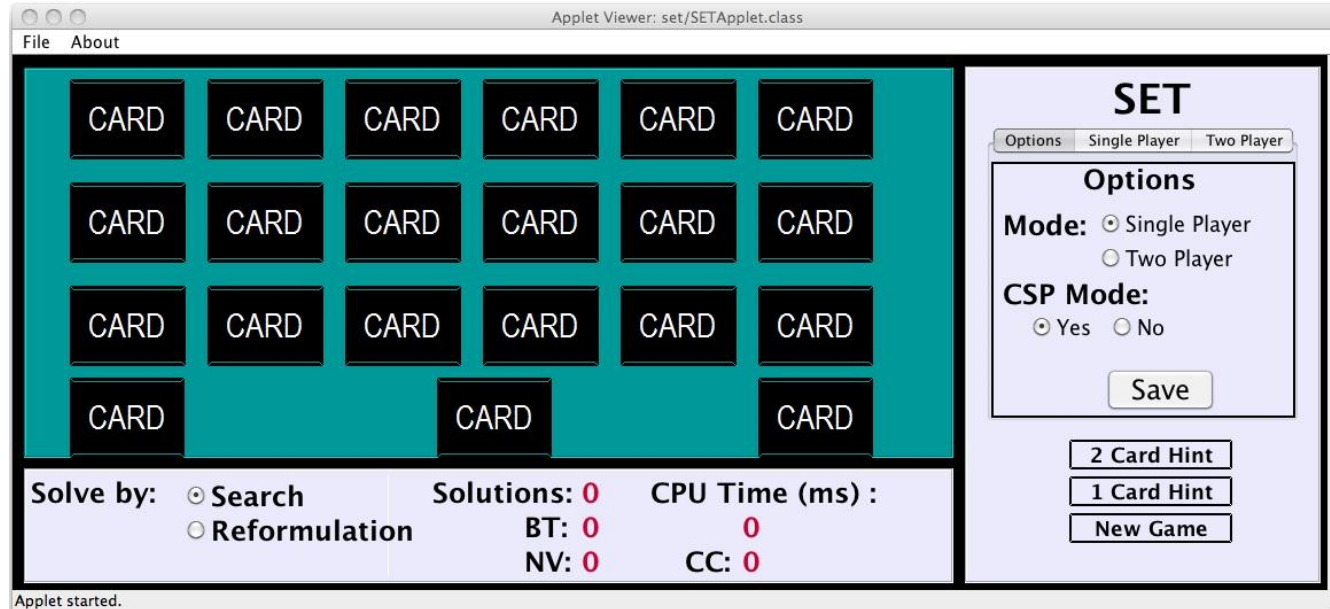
Applet Viewer: set/SETApplet.class

File About

CARD CARD CARD CARD CARD CARD

CARD CARD CARD CARD CARD CARD

CARD CARD CARD CARD CARD CARD

CARD CARD CARD

SET

Options | Single Player | Two Player

Options

Mode: Single Player

Two Player

CSP Mode:

Yes No

Save

2 Card Hint

1 Card Hint

New Game

Solve by: Search

Reformulation

Solutions: 0

BT: 0

NV: 0

CPU Time (ms) :

0

CC: 0

Applet started.